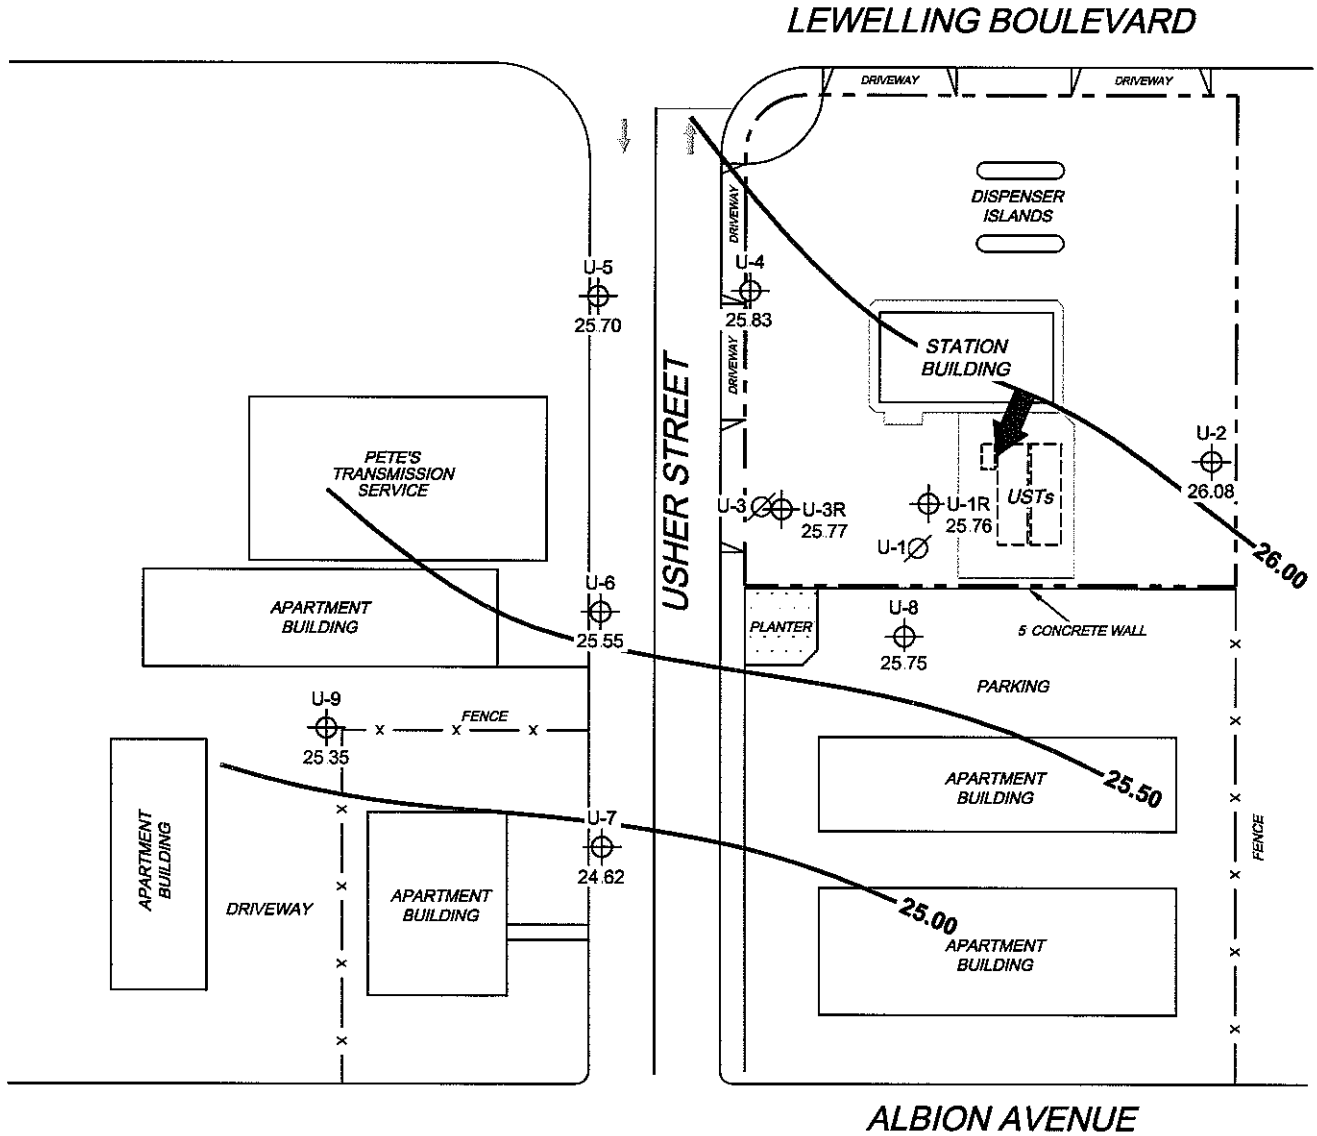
LEWELLING BOULEVARD

DRIVEWAY

DRIVEWAY

DISPENSER ISLANDS

DRIVEWAY

U-5
25.70

U-4
25.83

DRIVEWAY

STATION BUILDING

USHER STREET

PETE'S TRANSMISSION SERVICE

U-2
26.08

U-3 U-3R
25.77

U-1R
25.76

USTs

U-1

26.00

APARTMENT BUILDING

U-6
25.55

PLANTER

U-8
25.75

5 CONCRETE WALL

PARKING

U-9
25.35

FENCE

APARTMENT BUILDING

25.50

APARTMENT BUILDING

U-7
24.62

FENCE

DRIVEWAY

APARTMENT BUILDING

25.00

APARTMENT BUILDING

ALBION AVENUE